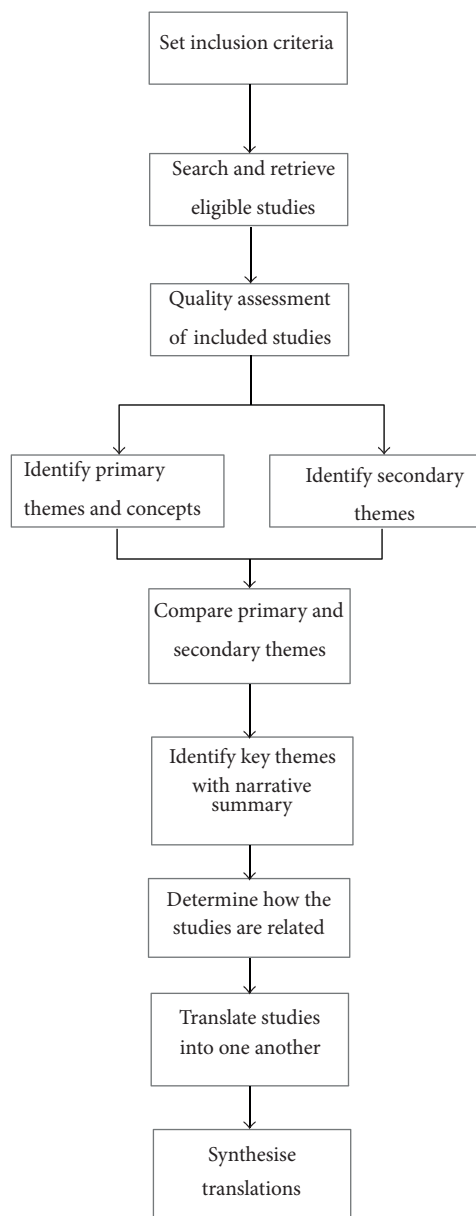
Set inclusion criteria

Search and retrieve eligible studies

Quality assessment of included studies

Identify primary themes and concepts

Identify secondary themes

Compare primary and secondary themes

Identify key themes with narrative summary

Determine how the studies are related

Translate studies into one another

Synthesise translations